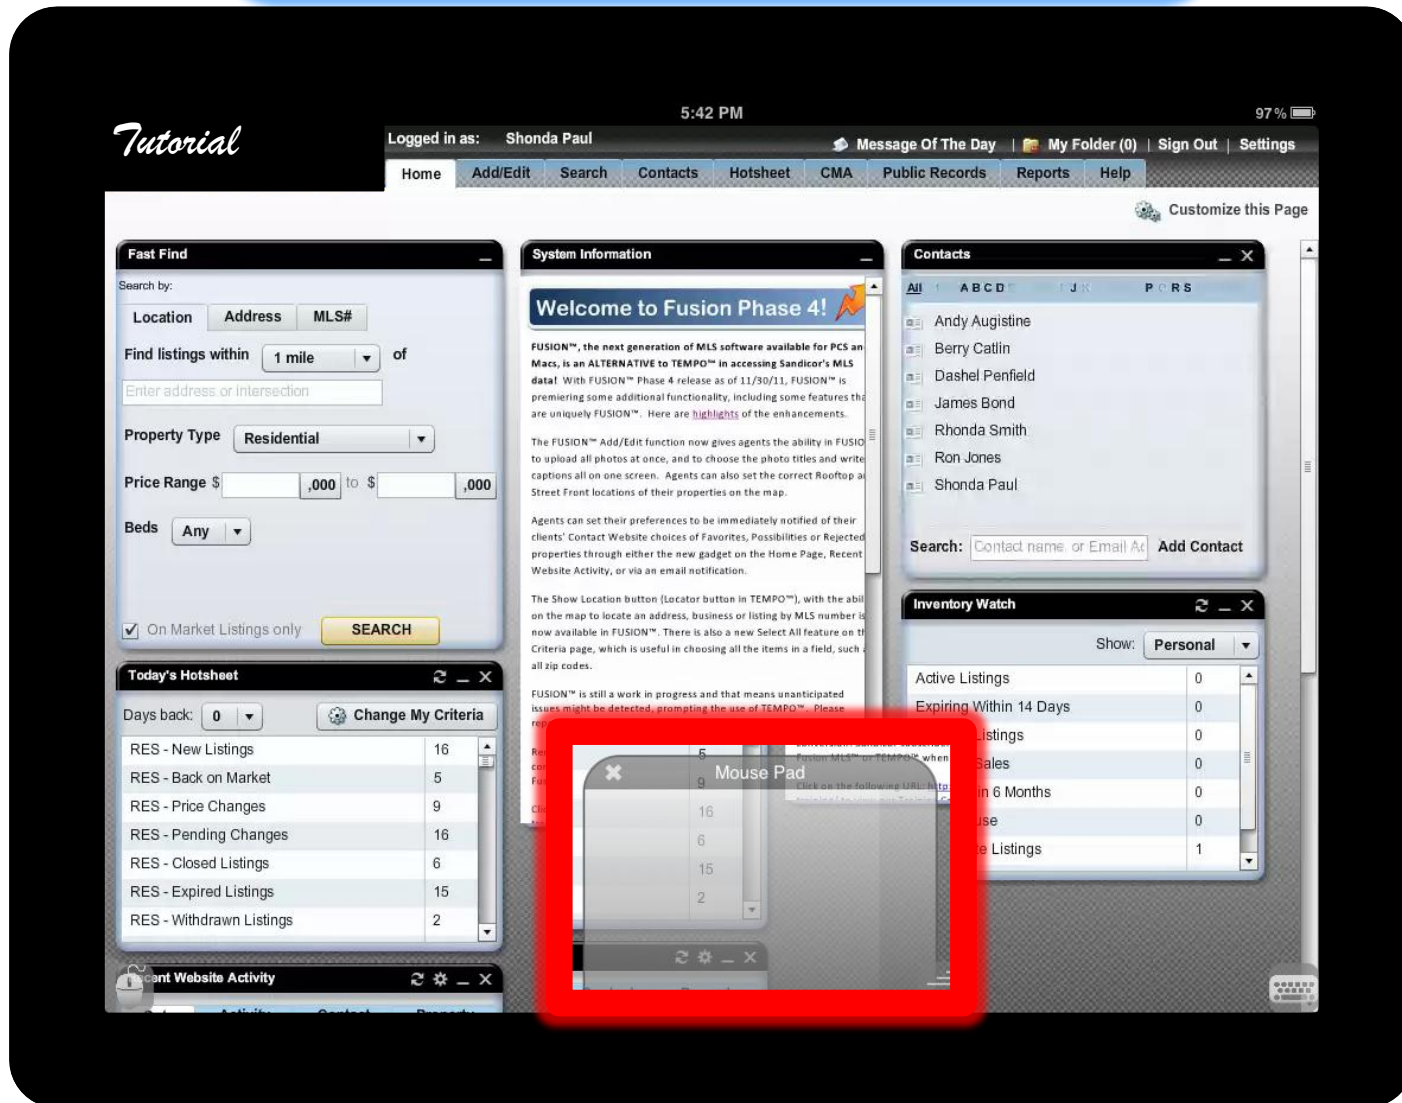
Tutorial

5:42 PM

97 %

Logged in as: Shonda Paul

Message Of The Day | My Folder (0) | Sign Out | Settings

Home | Add/Edit | Search | Contacts | Hotsheet | CMA | Public Records | Reports | Help

Customize this Page

Fast Find

Search by:

Location | Address | MLS#

Find listings within 1 mile of

Enter address or intersection

Property Type Residential

Price Range $ ,000 to $ ,000

Beds Any

On Market Listings only

SEARCH

System Information

Welcome to Fusion Phase 4!

FUSION™, the next generation of MLS software available for PCS an Macs, is an ALTERNATIVE to TEMPO™ in accessing Sandicor's MLS data! With FUSION™ Phase 4 release as of 11/30/11, FUSION™ is premiering some additional functionality, including some features tha are uniquely FUSION™. Here are highlights of the enhancements.

The FUSION™ Add/Edit function now gives agents the ability in FUSIO to upload all photos at once, and to choose the photo titles and write captions all on one screen. Agents can also set the correct Rooftop a Street Front locations of their properties on the map.

Agents can set their preferences to be immediately notified of their clients' Contact Website choices of Favorites, Possibilities or Rejected properties through either the new gadget on the Home Page, Recent Website Activity, or via an email notification.

The Show Location button (Locator button in TEMPO™), with the abil on the map to locate an address, business or listing by MLS number i now available in FUSION™. There is also a new Select All feature on th Criteria page, which is useful in choosing all the items in a field, such all zip codes.

FUSION™ is still a work in progress and that means unanticipated issues might be detected, prompting the use of TEMPO™. Please

Contacts

All A B C D J P R S

Andy Augistine
Berry Catlin
Dashel Penfield
James Bond
Rhonda Smith
Ron Jones
Shonda Paul

Search: Contact name or Email Ad Add Contact

Inventory Watch

Show: Personal

| Active Listings | 0 |
|---|---|
| Expiring Within 14 Days | 0 |
| Listings | 0 |
| Sales | 0 |
| in 6 Months | 0 |
| se | 0 |
| e Listings | 1 |

Today's Hotsheet

Days back: 0

Change My Criteria

| RES - New Listings | 16 |
|---|---|
| RES - Back on Market | 5 |
| RES - Price Changes | 9 |
| RES - Pending Changes | 16 |
| RES - Closed Listings | 6 |
| RES - Expired Listings | 15 |
| RES - Withdrawn Listings | 2 |

Mouse Pad

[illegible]ent Website Activity